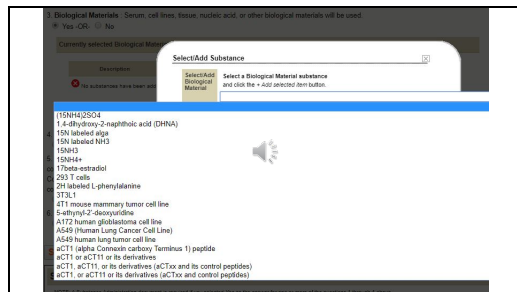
3. Biological Materials: Serum, cell lines, tissue, nucleic acid, or other biological materials will be used

Yes -OR- No

Currently selected Biological Materia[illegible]

Description

No substances have been add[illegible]

Select/Add Substance

Select/Add Biological Material

Select a Biological Material substance and click the + Add selected item button.

(15NH4)2SO4
1,4-dihydroxy-2-naphthoic acid (DHNA)
15N labeled alga
15N labeled NH3
15NH3
15NH4+
17beta-estradiol
293 T cells
2H labeled L-phenylalanine
3T3L1
4T1 mouse mammary tumor cell line
5-ethynyl-2'-deoxyuridine
A172 human glioblastoma cell line
A549 (Human Lung Cancer Cell Line)
A549 human lung tumor cell line
aCT1 (alpha Connexin carboxy Terminus 1) peptide
aCT1 or aCT11 or its derivatives
aCT1, aCT11, or its derivatives (aCTxx and its control peptides)
aCT1, or aCT11 or its derivatives (aCTxx and control peptides)